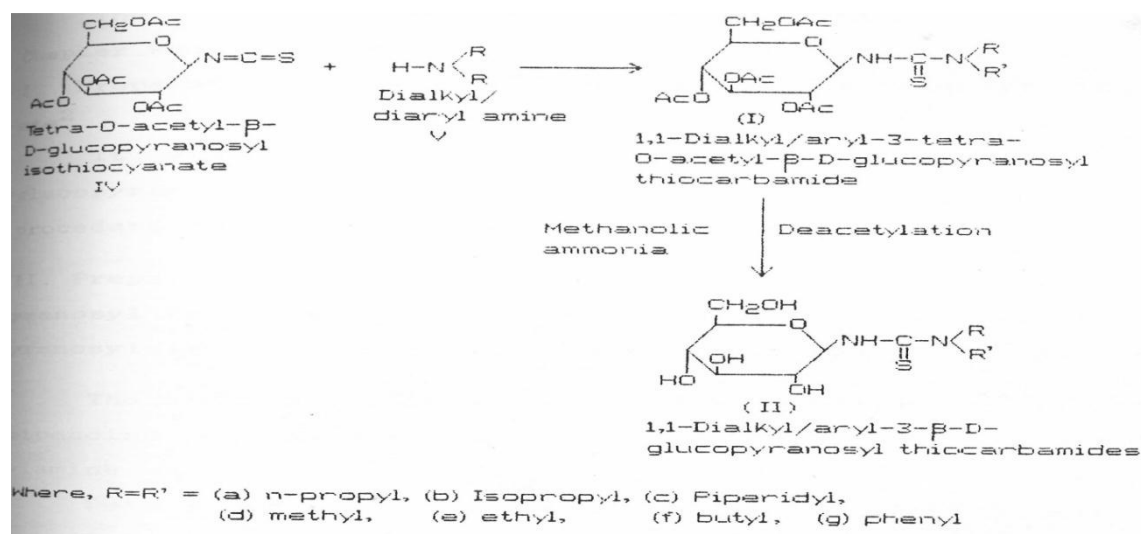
$CH_2OAc$

N=C=S

OAc

AcO

OAc

Tetra-O-acetyl-β-D-glucopyranosyl isothiocyanate

IV

+

H–N$\langle^R_R$

Dialkyl/diaryl amine

V

$CH_2OAc$

NH–C–N$\langle^R_{R'}$

S

OAc

AcO

OAc

(I)

1,1-Dialkyl/aryl-3-tetra-O-acetyl-β-D-glucopyranosyl thiocarbamide

Methanolic ammonia

Deacetylation

$CH_2OH$

NH–C–N$\langle^R_{R'}$

S

OH

HO

OH

(II)

1,1-Dialkyl/aryl-3-β-D-glucopyranosyl thiocarbamides

Where, R=R' = (a) n-propyl, (b) Isopropyl, (c) Piperidyl, (d) methyl, (e) ethyl, (f) butyl, (g) phenyl